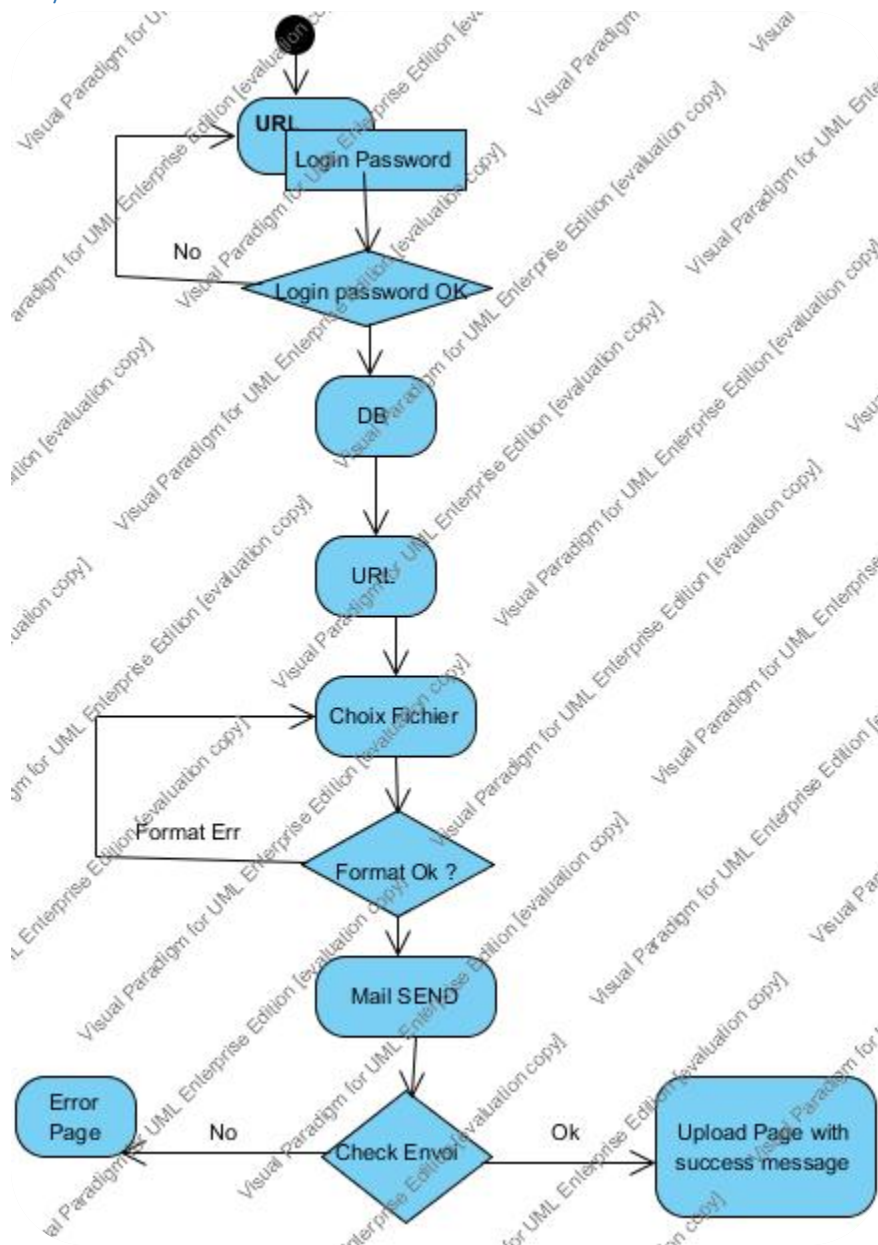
URL

Login Password

No

Login password OK

DB

URL

Choix Fichier

Format Err

Format Ok ?

Mail SEND

Error Page

No

Check Envoi

Ok

Upload Page with success message

Visual Paradigm for UML Enterprise Edition [evaluation copy]